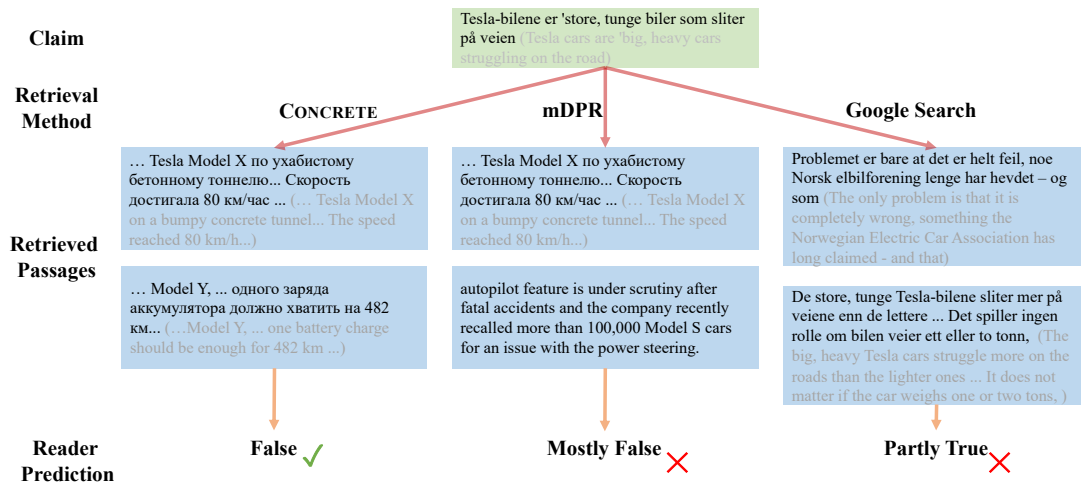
Claim

Tesla-bilene er 'store, tunge biler som sliter på veien (Tesla cars are 'big, heavy cars struggling on the road)

Retrieval Method

CONCRETE

mDPR

Google Search

Retrieved Passages

… Tesla Model X по ухабистому бетонному тоннелю... Скорость достигала 80 км/час ... (… Tesla Model X on a bumpy concrete tunnel... The speed reached 80 km/h...)

… Tesla Model X по ухабистому бетонному тоннелю... Скорость достигала 80 км/час ... (… Tesla Model X on a bumpy concrete tunnel... The speed reached 80 km/h...)

Problemet er bare at det er helt feil, noe Norsk elbilforening lenge har hevdet – og som (The only problem is that it is completely wrong, something the Norwegian Electric Car Association has long claimed - and that)

… Model Y, ... одного заряда аккумулятора должно хватить на 482 км... (…Model Y, ... one battery charge should be enough for 482 km ...)

autopilot feature is under scrutiny after fatal accidents and the company recently recalled more than 100,000 Model S cars for an issue with the power steering.

De store, tunge Tesla-bilene sliter mer på veiene enn de lettere ... Det spiller ingen rolle om bilen veier ett eller to tonn, (The big, heavy Tesla cars struggle more on the roads than the lighter ones ... It does not matter if the car weighs one or two tons, )

Reader Prediction

False ✓

Mostly False ✗

Partly True ✗